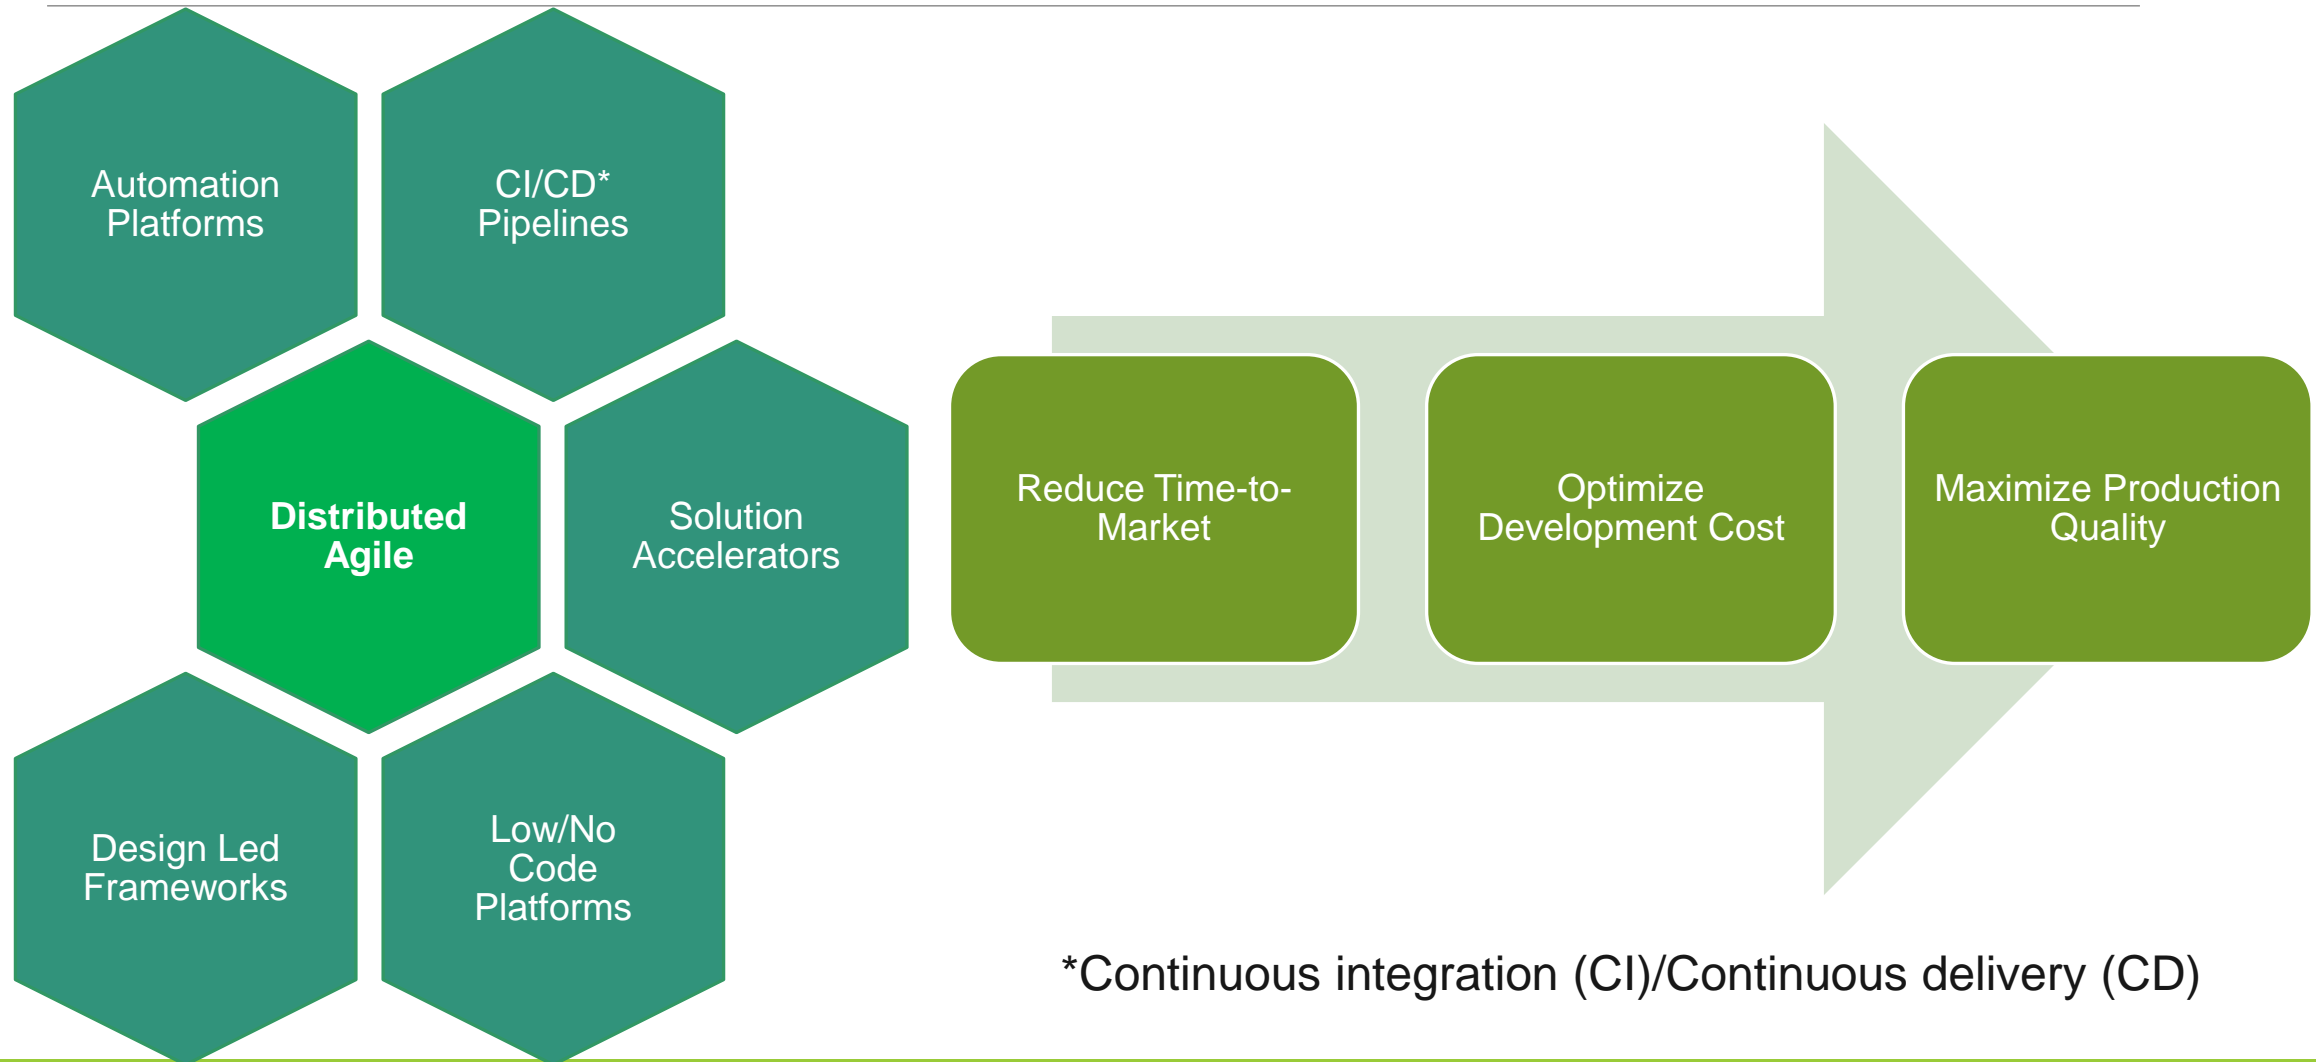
Automation Platforms

CI/CD* Pipelines

Distributed Agile

Solution Accelerators

Design Led Frameworks

Low/No Code Platforms

Reduce Time-to-Market

Optimize Development Cost

Maximize Production Quality

*Continuous integration (CI)/Continuous delivery (CD)